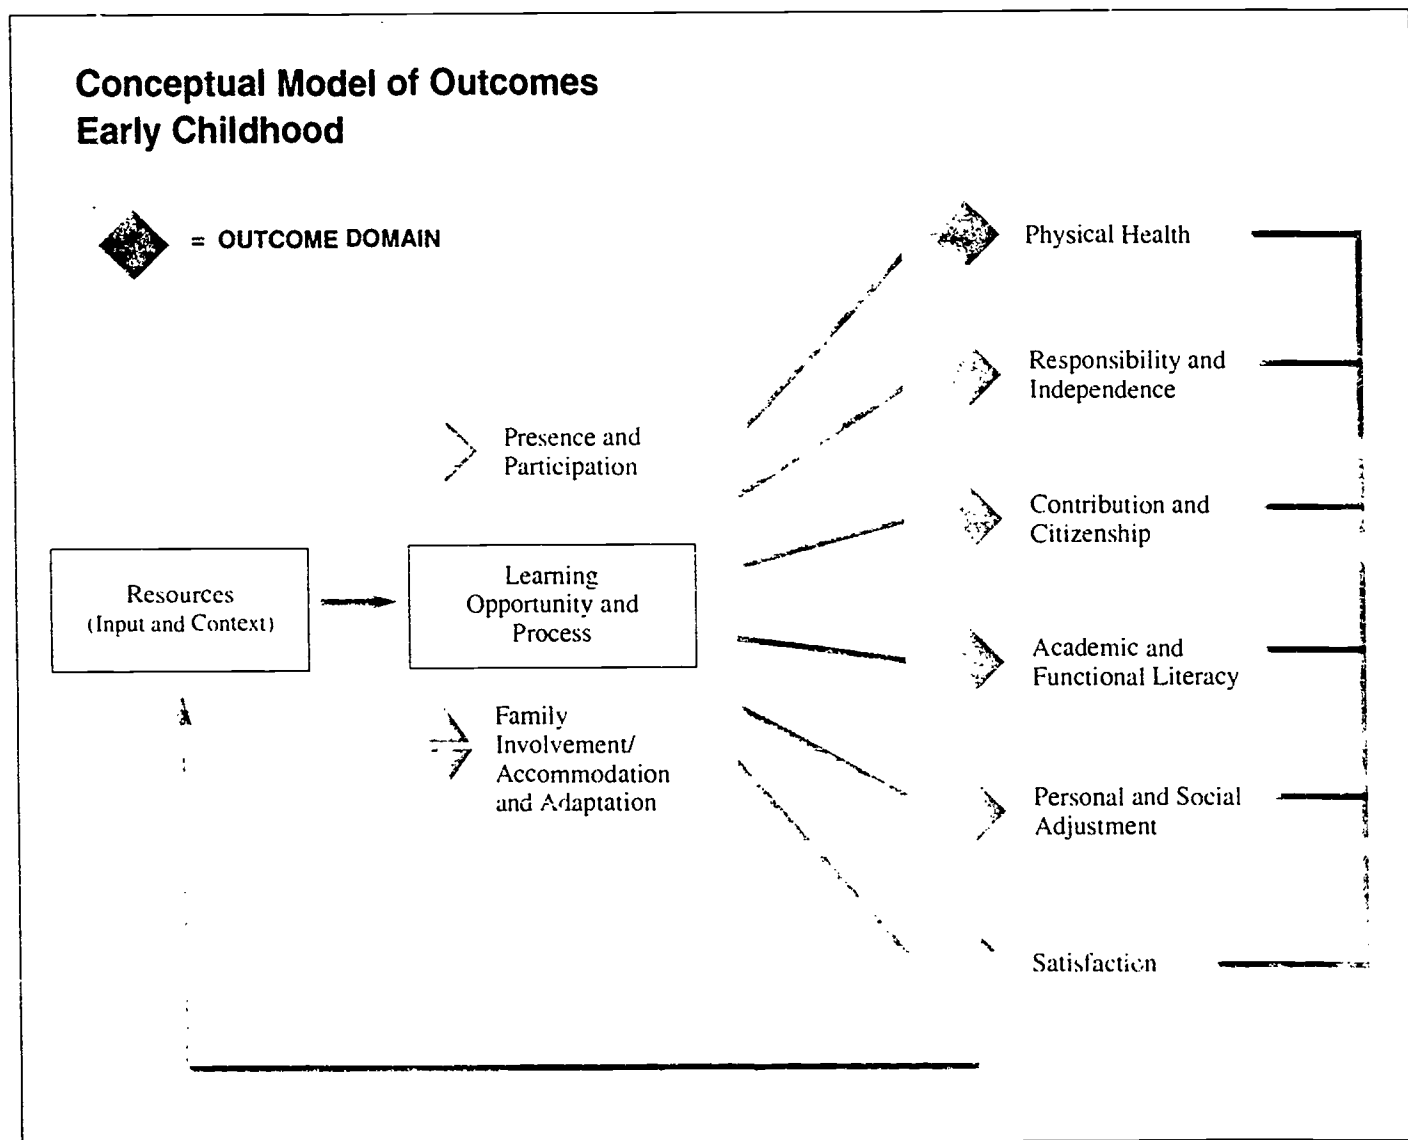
Conceptual Model of Outcomes
Early Childhood

= OUTCOME DOMAIN

Presence and Participation

Resources (Input and Context)

Learning Opportunity and Process

Family Involvement/ Accommodation and Adaptation

Physical Health

Responsibility and Independence

Contribution and Citizenship

Academic and Functional Literacy

Personal and Social Adjustment

Satisfaction